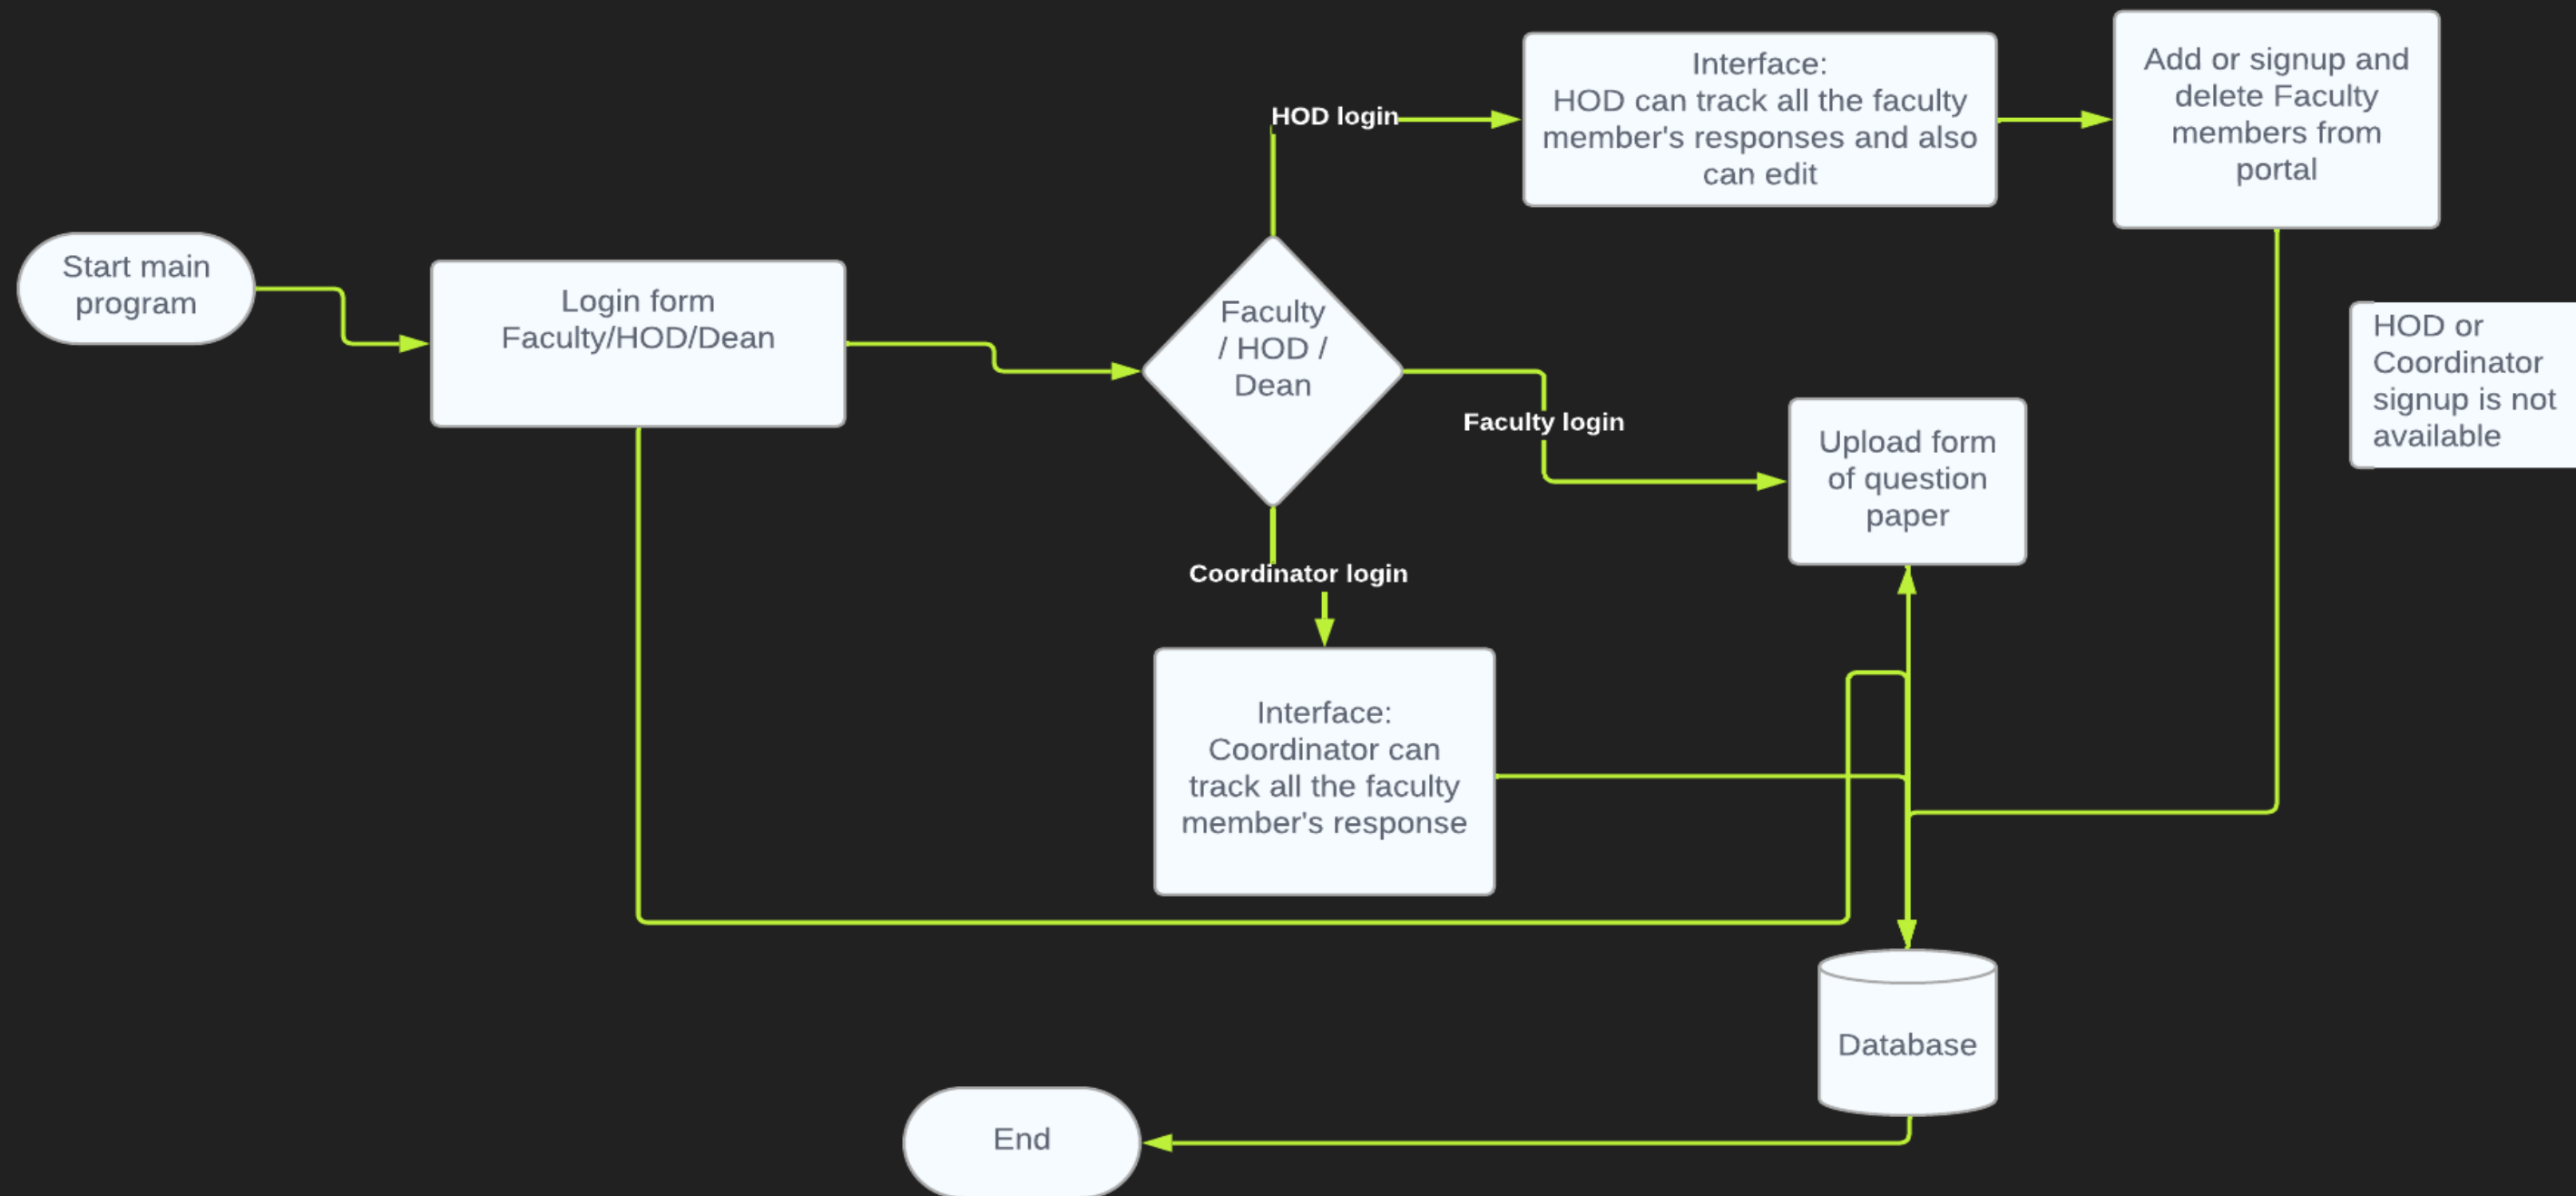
Start main program

Login form Faculty/HOD/Dean

Faculty / HOD / Dean

HOD login

Interface: HOD can track all the faculty member's responses and also can edit

Add or signup and delete Faculty members from portal

HOD or Coordinator signup is not available

Faculty login

Upload form of question paper

Coordinator login

Interface: Coordinator can track all the faculty member's response

Database

End